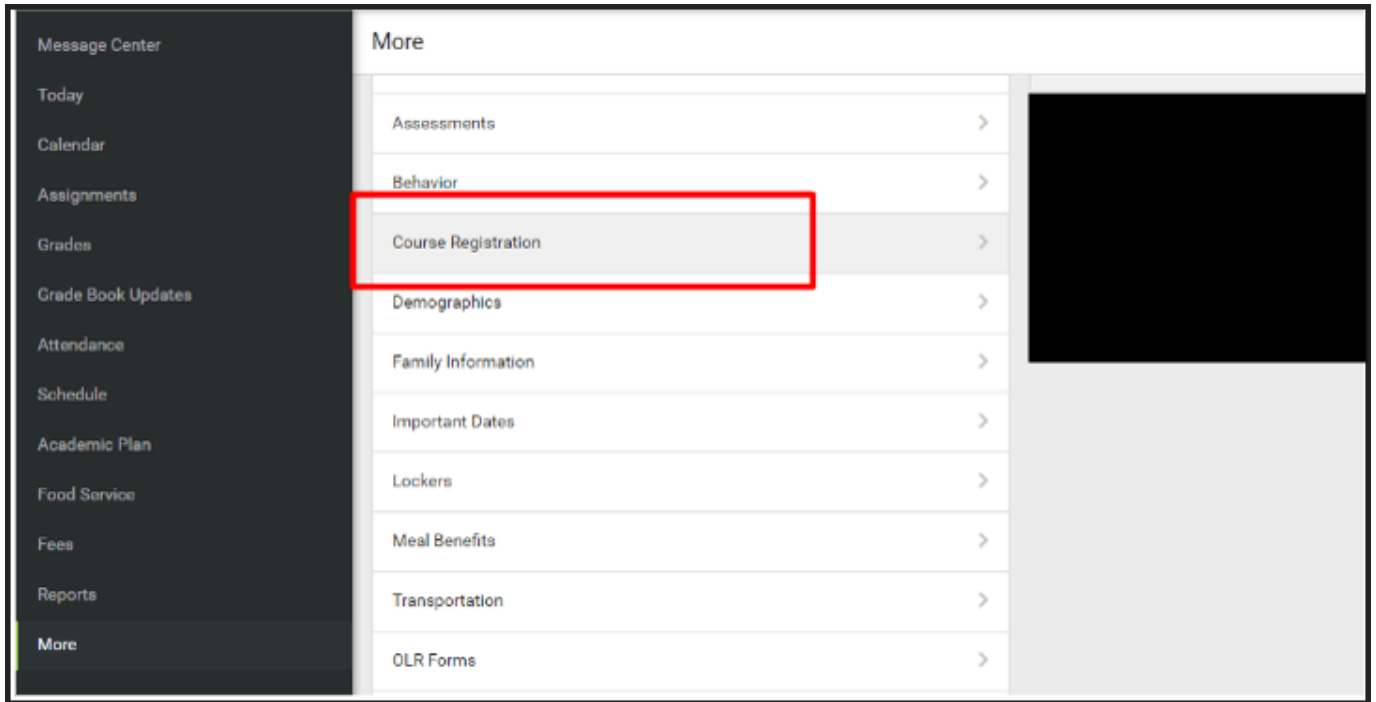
Message Center
Today
Calendar
Assignments
Grades
Grade Book Updates
Attendance
Schedule
Academic Plan
Food Service
Fees
Reports
More

More

Assessments >
Behavior >
Course Registration >
Demographics >
Family Information >
Important Dates >
Lockers >
Meal Benefits >
Transportation >
OLR Forms >